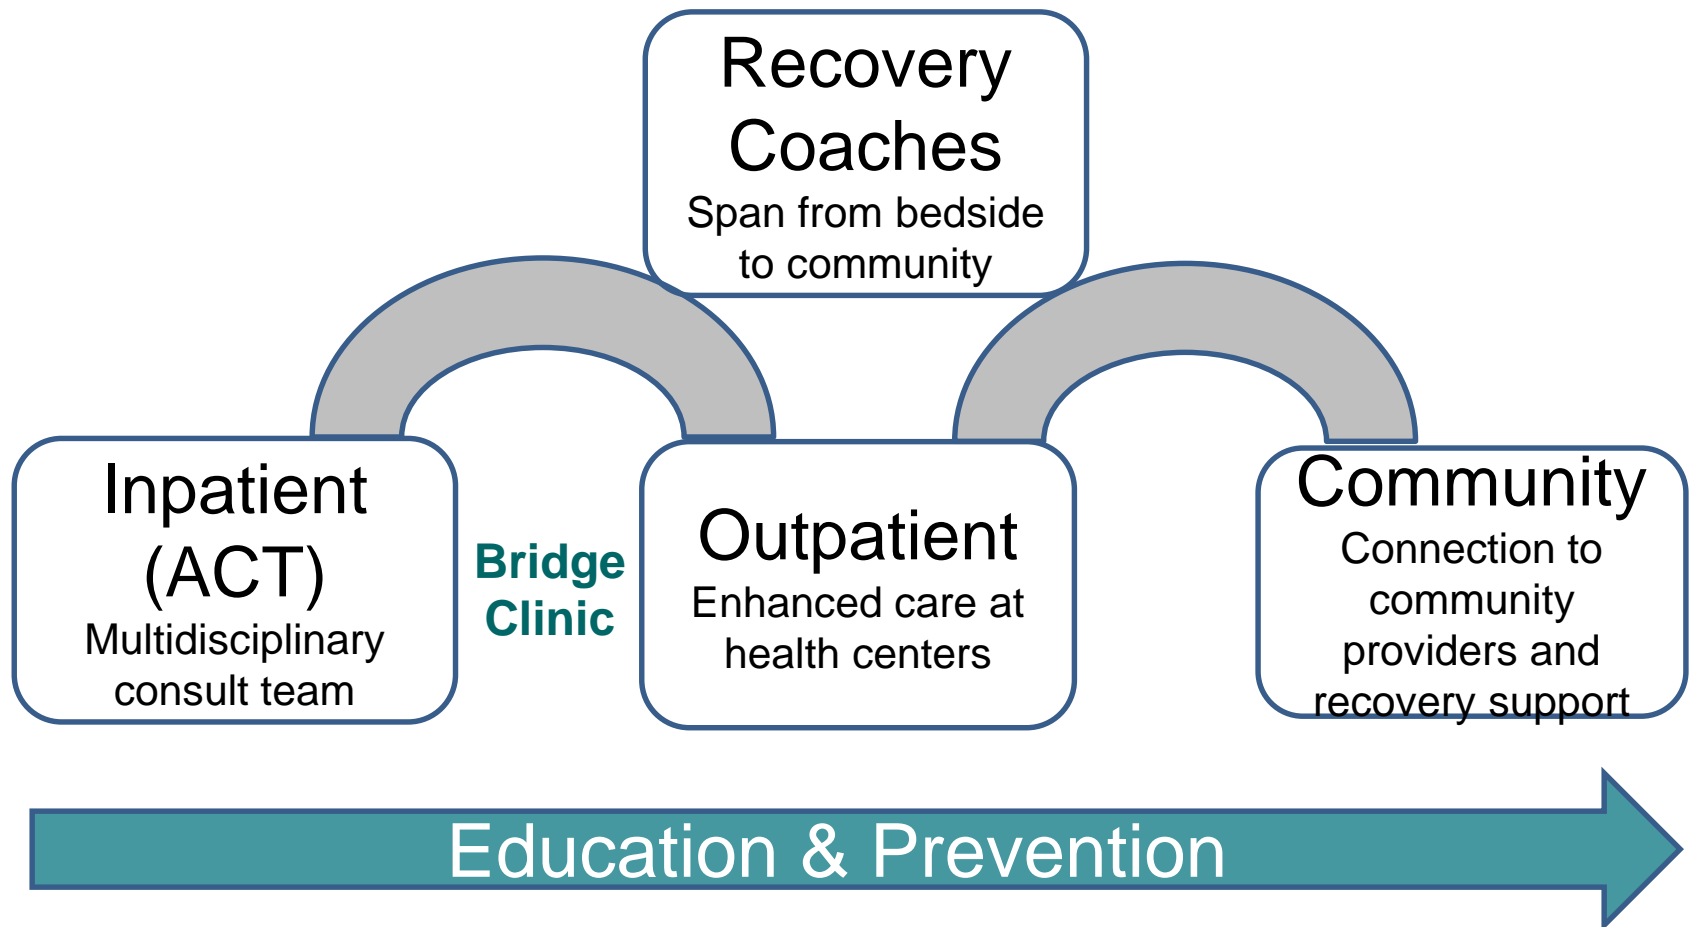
Recovery Coaches
Span from bedside to community

Inpatient (ACT)
Multidisciplinary consult team

Bridge Clinic

Outpatient
Enhanced care at health centers

Community
Connection to community providers and recovery support

Education & Prevention